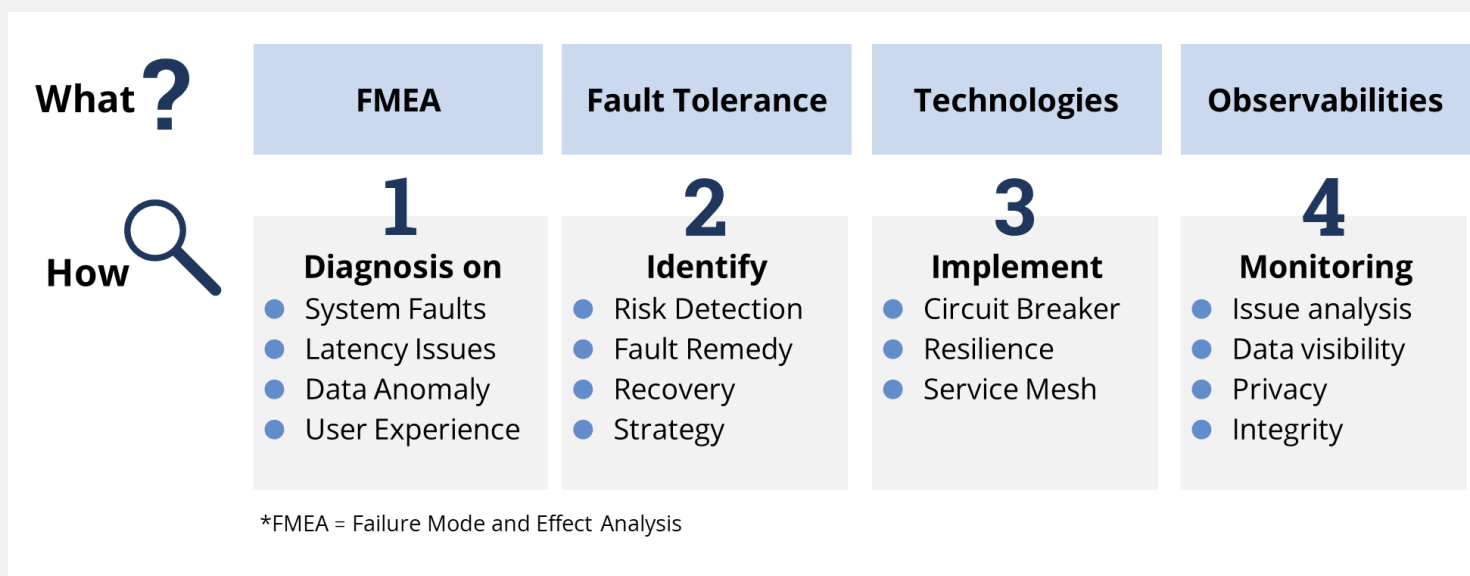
What ?

How

FMEA

1

Diagnosis on
- System Faults
- Latency Issues
- Data Anomaly
- User Experience

Fault Tolerance

2

Identify
- Risk Detection
- Fault Remedy
- Recovery
- Strategy

Technologies

3

Implement
- Circuit Breaker
- Resilience
- Service Mesh

Observabilities

4

Monitoring
- Issue analysis
- Data visibility
- Privacy
- Integrity

*FMEA = Failure Mode and Effect Analysis